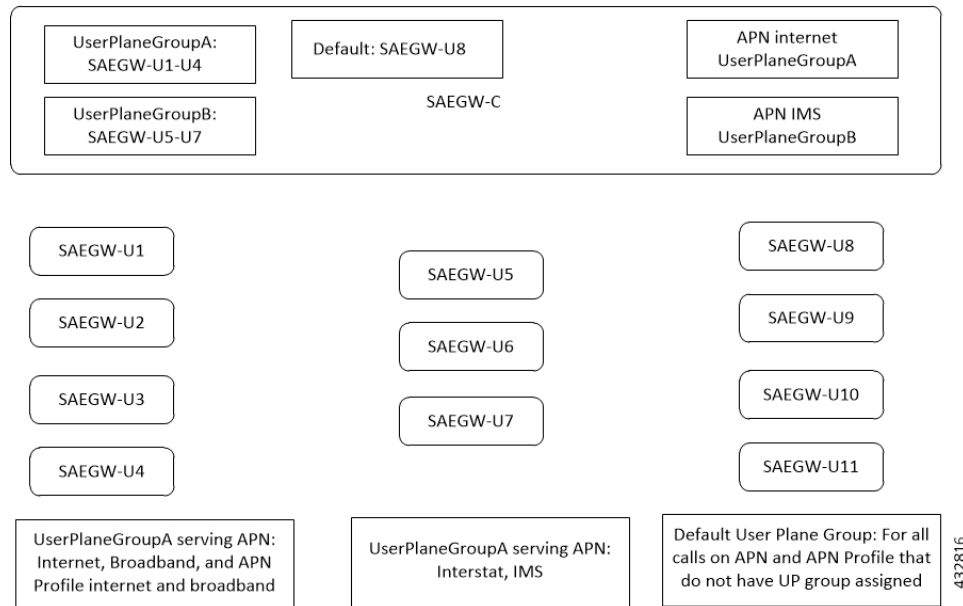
UserPlaneGroupA:
SAEGW-U1-U4

Default: SAEGW-U8

APN internet
UserPlaneGroupA

UserPlaneGroupB:
SAEGW-U5-U7

SAEGW-C

APN IMS
UserPlaneGroupB

SAEGW-U1

SAEGW-U2

SAEGW-U3

SAEGW-U4

SAEGW-U5

SAEGW-U6

SAEGW-U7

SAEGW-U8

SAEGW-U9

SAEGW-U10

SAEGW-U11

UserPlaneGroupA serving APN: Internet, Broadband, and APN Profile internet and broadband

UserPlaneGroupA serving APN: Interstat, IMS

Default User Plane Group: For all calls on APN and APN Profile that do not have UP group assigned

432816